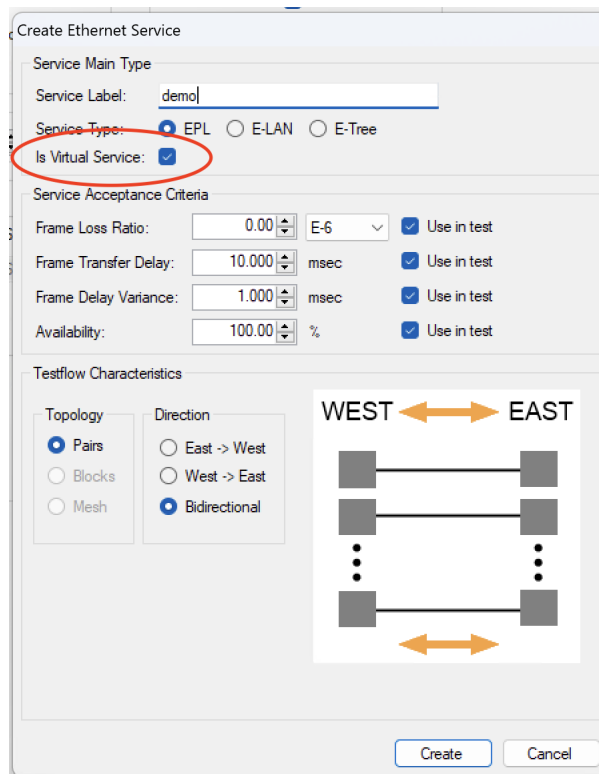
Create Ethernet Service

Service Main Type

Service Label: demo

Service Type: EPL E-LAN E-Tree

Is Virtual Service:

Service Acceptance Criteria

Frame Loss Ratio: 0.00 E-6 Use in test

Frame Transfer Delay: 10.000 msec Use in test

Frame Delay Variance: 1.000 msec Use in test

Availability: 100.00 % Use in test

Testflow Characteristics

Topology
Pairs
Blocks
Mesh

Direction
East -> West
West -> East
Bidirectional

WEST EAST

Create Cancel